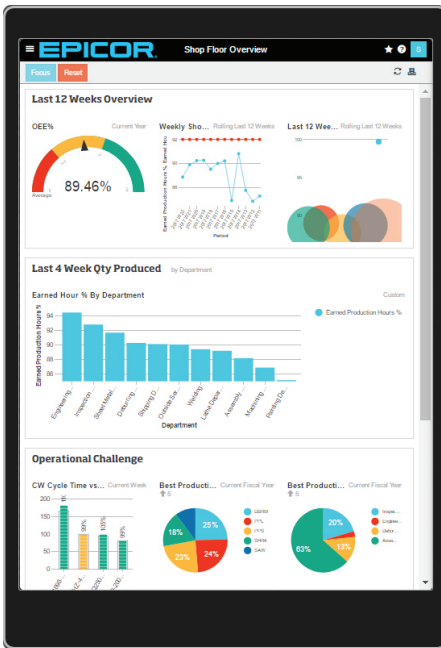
EPICOR Shop Floor Overview

Focus Reset

Last 12 Weeks Overview

OEE% Current Year

89.46%

Average

Weekly Sho... Rolling Last 12 Weeks

Earned Production Hours %, Earned Hou

92
90
88
86

Period

Last 12 Wee... Rolling Last 12 Weeks

100
95

Last 4 Week Qty Produced by Department

Earned Hour % By Department Custom

Earned Production Hours %

Earned Production Hours %

94
92
90
88
86

Engineering Inspection Sheet Metal Deburring Shipping D... Outside Se... Welding Lathe Depar... Assembly Machining Painting Dei...

Department

Operational Challenge

CW Cycle Time vs... Current Week

200
150
100
50
0

99% 99% 99%

Best Producti... Current Fiscal Year
5

25%
24%
23%
18%

UBRM
ITTL
PYTS
SHHM
SAIN

Best Producti... Current Fiscal Year
5

20%
13%
63%

Sinyle...
Engine...
Gefor...
Assis...